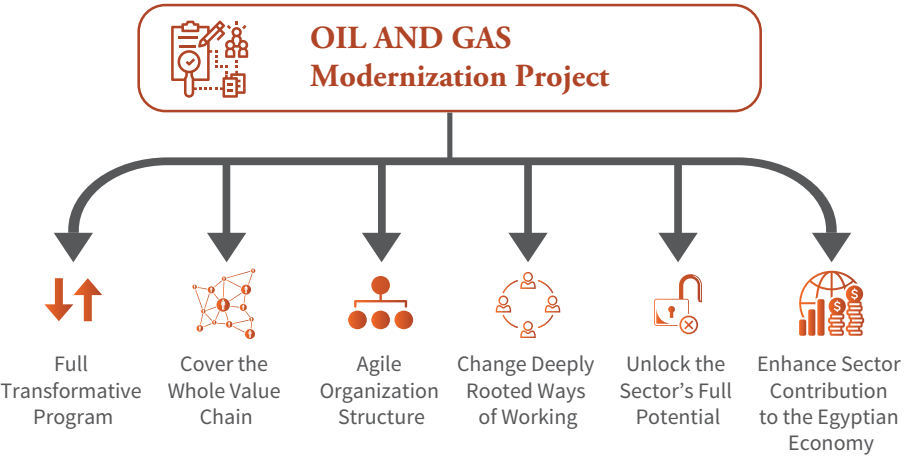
OIL AND GAS
Modernization Project

Full Transformative Program

Cover the Whole Value Chain

Agile Organization Structure

Change Deeply Rooted Ways of Working

Unlock the Sector's Full Potential

Enhance Sector Contribution to the Egyptian Economy